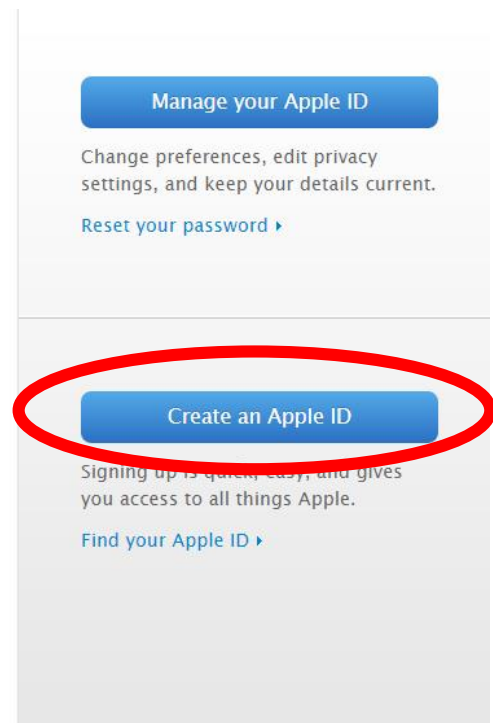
Manage your Apple ID

Change preferences, edit privacy settings, and keep your details current.

Reset your password ▸

Create an Apple ID

Signing up is quick, easy, and gives you access to all things Apple.

Find your Apple ID ▸